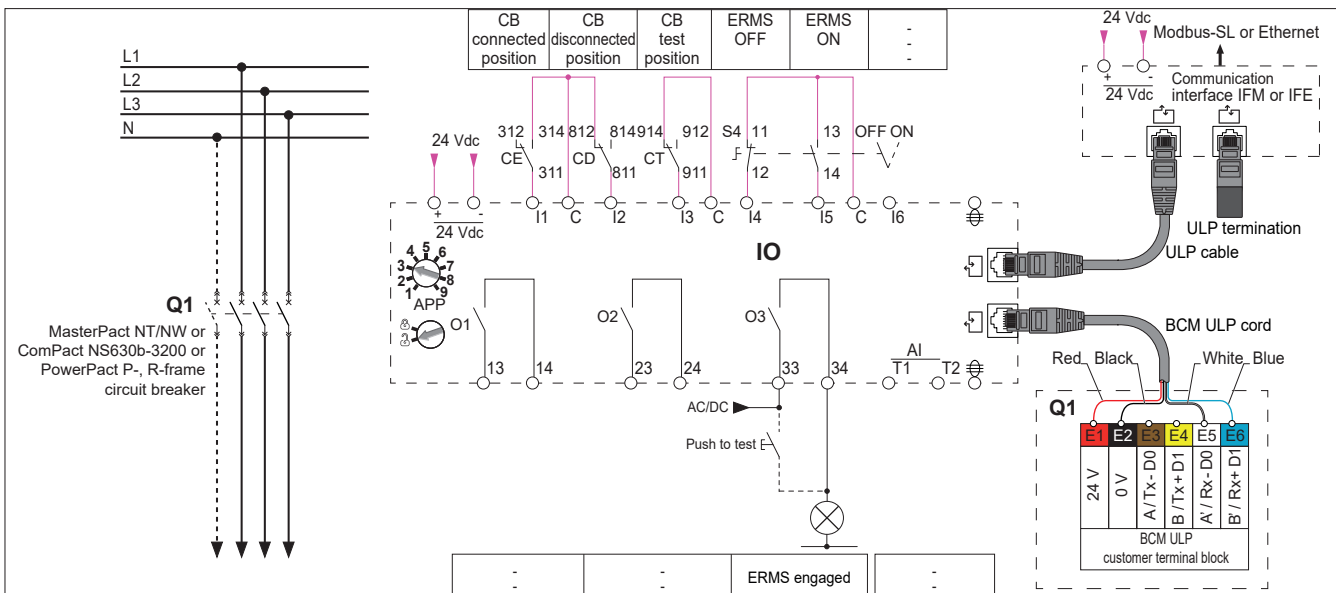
| CB connected position | CB disconnected position | CB test position | ERMS OFF | ERMS ON | - - - |
|---|---|---|---|---|---|

24 Vdc
Modbus-SL or Ethernet
+ -
24 Vdc
Communication interface IFM or IFE

L1
L2
L3
N

24 Vdc

312 314 812 814 914 912 S4 11 13 OFF ON
CE CD CT
311 811 911 12 14

+ -
24 Vdc
I1 C I2 I3 C I4 I5 C I6

IO

ULP termination
ULP cable

4 5 6
3 7
2 8
1 9
APP

Q1
MasterPact NT/NW or ComPact NS630b-3200 or PowerPact P-, R-frame circuit breaker

O1 O2 O3
BCM ULP cord

AI
13 14 23 24 33 34 T1 T2

Red Black White Blue

Q1

AC/DC
Push to test

| E1 | E2 | E3 | E4 | E5 | E6 |
|---|---|---|---|---|---|
| 24 V | 0 V | A / Tx- D0 | B / Tx+ D1 | A' / Rx- D0 | B' / Rx+ D1 |

BCM ULP
customer terminal block

| - - | - - | ERMS engaged | - - |
|---|---|---|---|